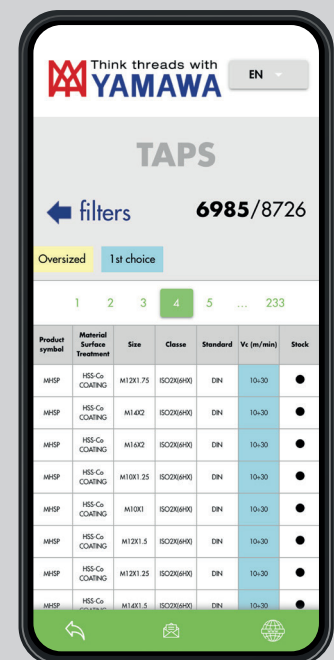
Think threads with YAMAWA

EN

TAPS

filters 6985/8726

Oversized 1st choice

1 2 3 4 5 ... 233

| Product symbol | Material Surface Treatment | Size | Classe | Standard | Vc (m/min) | Stock |
|---|---|---|---|---|---|---|
| MHSP | HSS-Co COATING | M12X1.75 | ISO2X(6HX) | DIN | 10÷30 | ● |
| MHSP | HSS-Co COATING | M14X2 | ISO2X(6HX) | DIN | 10÷30 | ● |
| MHSP | HSS-Co COATING | M16X2 | ISO2X(6HX) | DIN | 10÷30 | ● |
| MHSP | HSS-Co COATING | M10X1.25 | ISO2X(6HX) | DIN | 10÷30 | ● |
| MHSP | HSS-Co COATING | M10X1 | ISO2X(6HX) | DIN | 10÷30 | ● |
| MHSP | HSS-Co COATING | M12X1.5 | ISO2X(6HX) | DIN | 10÷30 | ● |
| MHSP | HSS-Co COATING | M12X1.25 | ISO2X(6HX) | DIN | 10÷30 | ● |
| MHSP | HSS-Co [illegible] | M14X1.5 | ISO2X(6HX) | DIN | 10÷30 | ● |